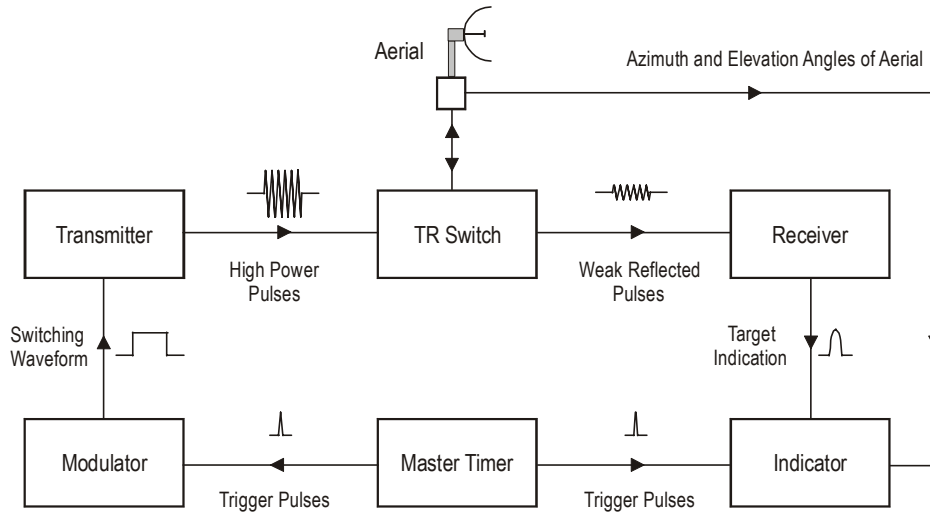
Aerial

Azimuth and Elevation Angles of Aerial

Transmitter

High Power Pulses

TR Switch

Weak Reflected Pulses

Receiver

Switching Waveform

Target Indication

Modulator

Trigger Pulses

Master Timer

Trigger Pulses

Indicator